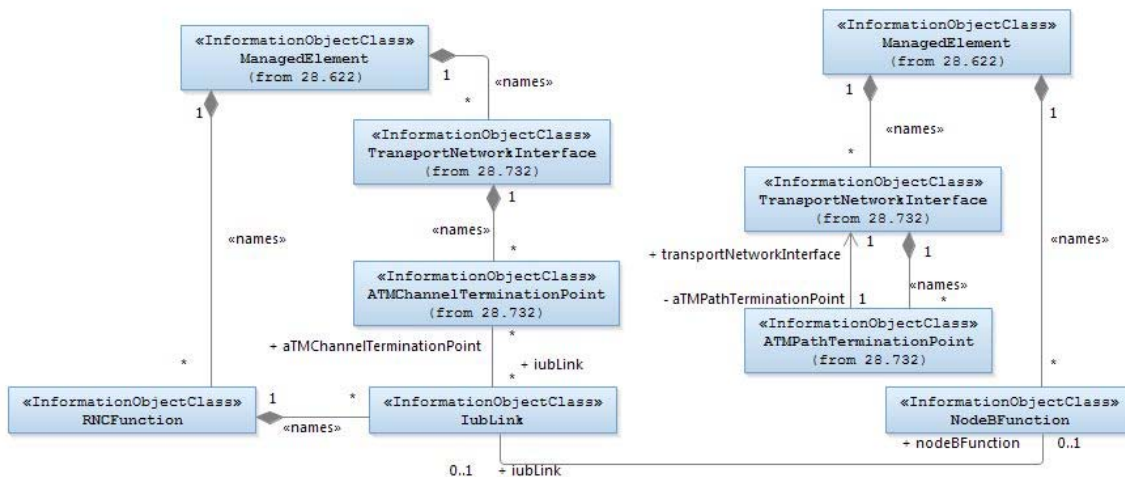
«InformationObjectClass»
ManagedElement
(from 28.622)

1

«names»

*

«InformationObjectClass»
TransportNetworkInterface
(from 28.732)

1

«names»

*

«InformationObjectClass»
ATMChannelTerminationPoint
(from 28.732)

*

+ aTMChannelTerminationPoint

+ iubLink

*

1

«names»

*

«InformationObjectClass»
RNCFunction

1

*

«names»

«InformationObjectClass»
IubLink

0..1

+ iubLink

«InformationObjectClass»
ManagedElement
(from 28.622)

1

«names»

*

«InformationObjectClass»
TransportNetworkInterface
(from 28.732)

+ transportNetworkInterface

1

1

«names»

- aTMPathTerminationPoint

1

*

«InformationObjectClass»
ATMPathTerminationPoint
(from 28.732)

1

«names»

*

«InformationObjectClass»
NodeBFunction

+ nodeBFunction

0..1